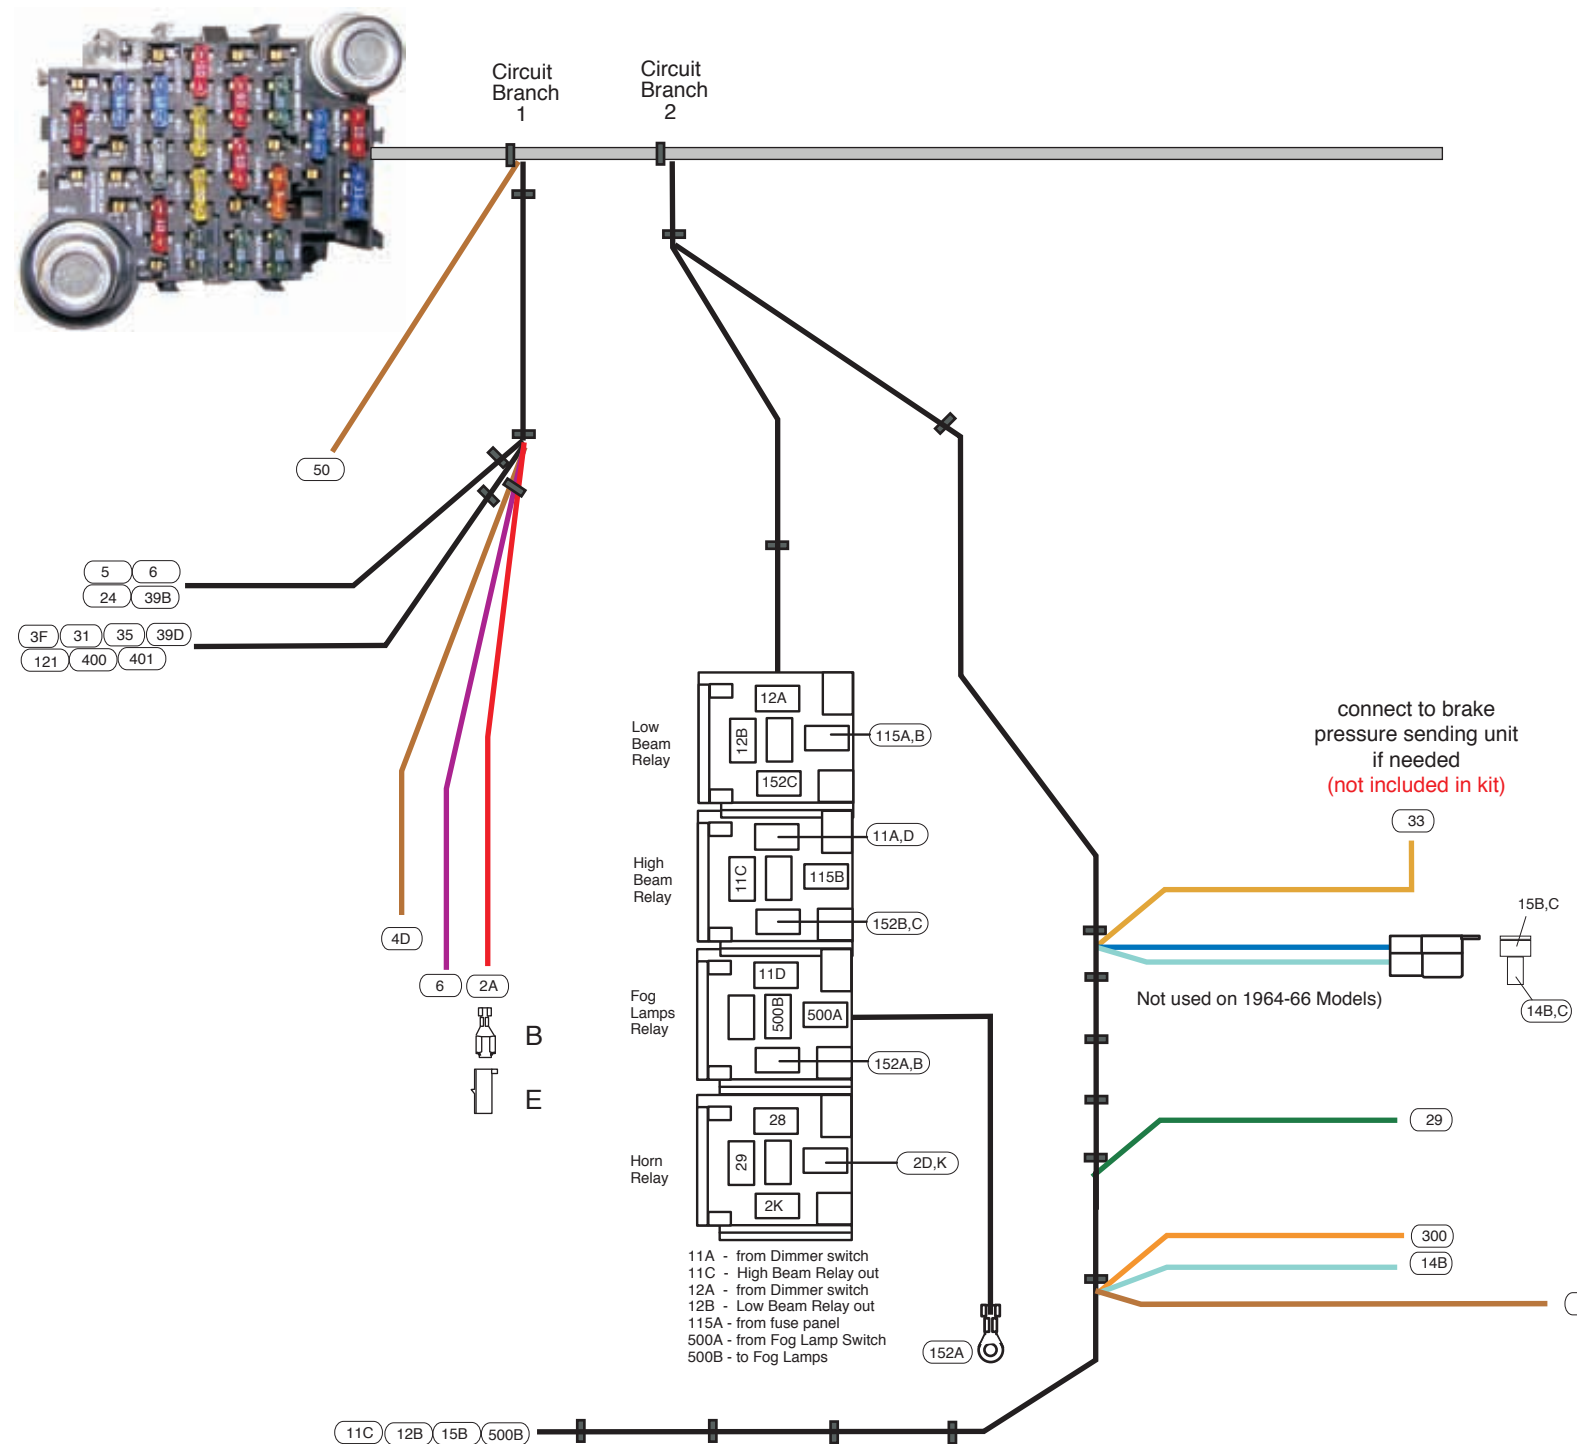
Circuit Branch 1

Circuit Branch 2

50

5 6
24 39B

3F 31 35 39D
121 400 401

4D

6 2A

B

E

Low Beam Relay

12A
12B
152C
115A,B

High Beam Relay

11A,D
11C
115B
152B,C

Fog Lamps Relay

11D
500B
500A
152A,B

Horn Relay

28
29
2K
2D,K

11A - from Dimmer switch
11C - High Beam Relay out
12A - from Dimmer switch
12B - Low Beam Relay out
115A - from fuse panel
500A - from Fog Lamp Switch
500B - to Fog Lamps

152A

connect to brake pressure sending unit if needed
(not included in kit)

33

15B,C

Not used on 1964-66 Models)

14B,C

29

300

14B

11C 12B 15B 500B